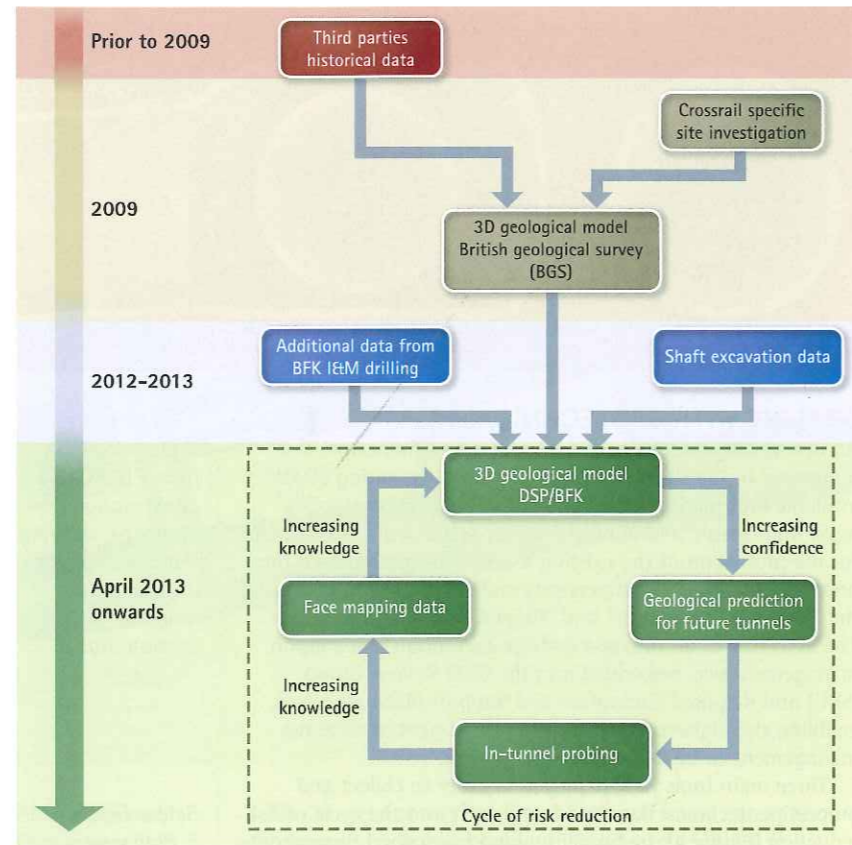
Prior to 2009

Third parties historical data

Crossrail specific site investigation

2009

3D geological model British geological survey (BGS)

Additional data from BFK I&M drilling

Shaft excavation data

2012–2013

3D geological model DSP/BFK

Increasing knowledge

Increasing confidence

April 2013 onwards

Face mapping data

Geological prediction for future tunnels

Increasing knowledge

In-tunnel probing

Cycle of risk reduction